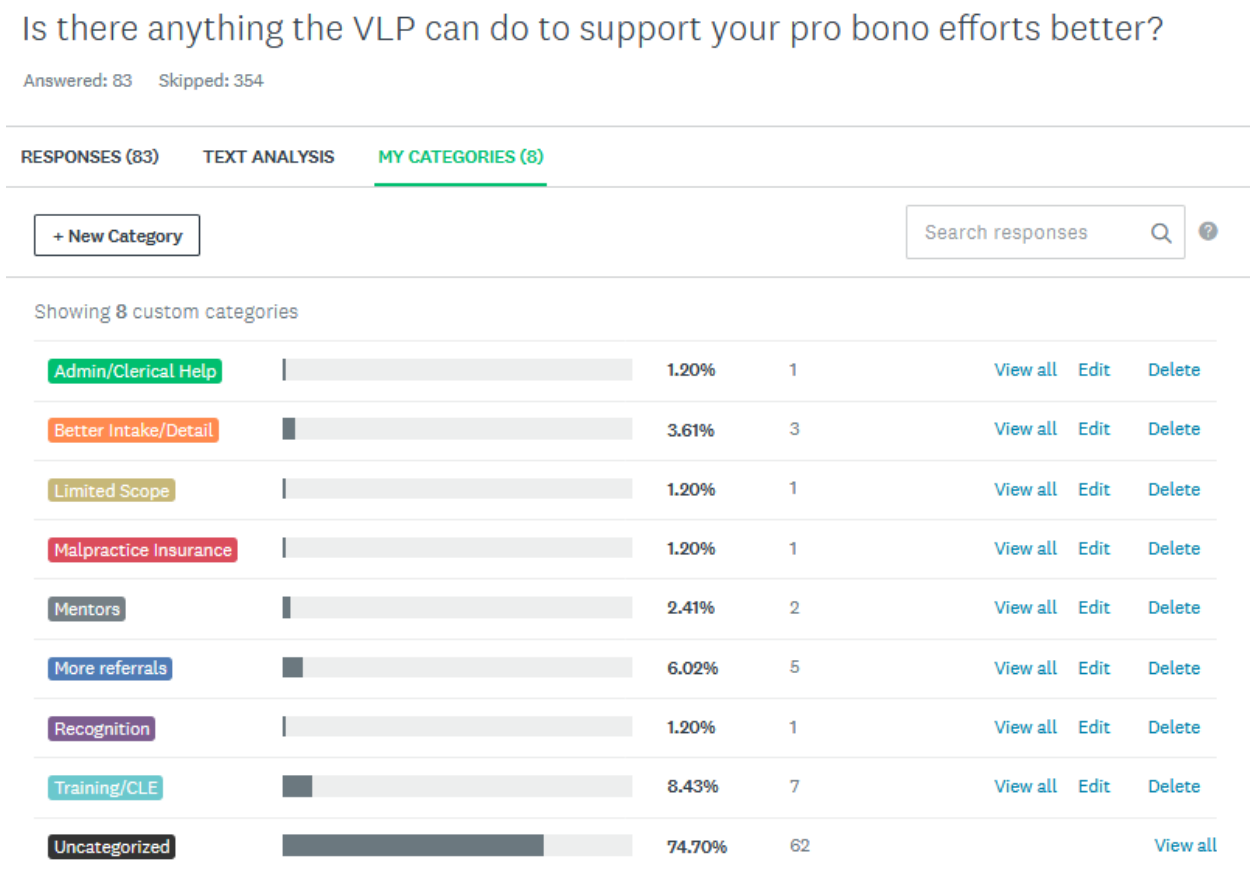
Is there anything the VLP can do to support your pro bono efforts better?

Answered: 83 Skipped: 354

RESPONSES (83) TEXT ANALYSIS MY CATEGORIES (8)

+ New Category

Search responses

Showing 8 custom categories

| | | | | | |
|---|---|---|---|---|---|
| Admin/Clerical Help | 1.20% | 1 | View all | Edit | Delete |
| Better Intake/Detail | 3.61% | 3 | View all | Edit | Delete |
| Limited Scope | 1.20% | 1 | View all | Edit | Delete |
| Malpractice Insurance | 1.20% | 1 | View all | Edit | Delete |
| Mentors | 2.41% | 2 | View all | Edit | Delete |
| More referrals | 6.02% | 5 | View all | Edit | Delete |
| Recognition | 1.20% | 1 | View all | Edit | Delete |
| Training/CLE | 8.43% | 7 | View all | Edit | Delete |
| Uncategorized | 74.70% | 62 | View all | | |